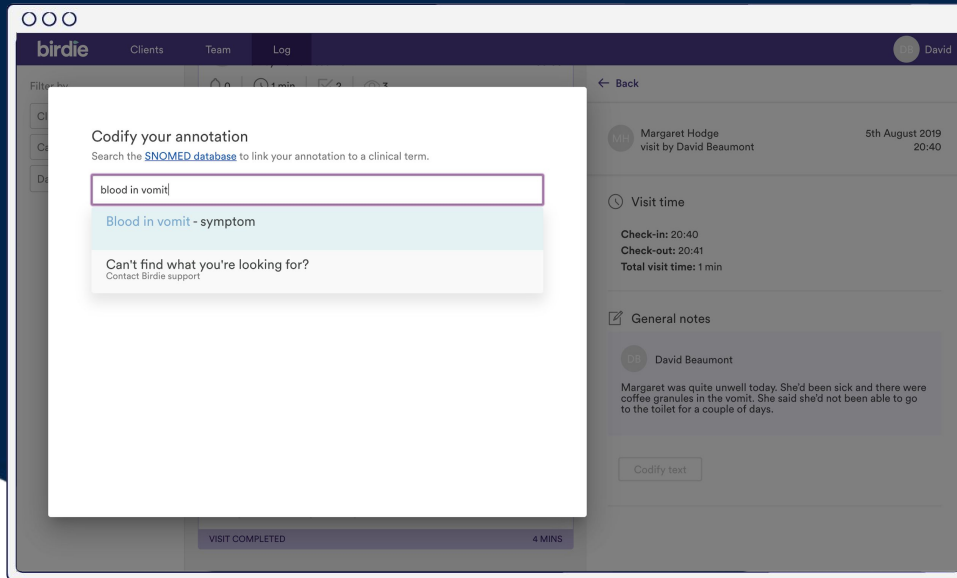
birdie Clients Team Log

DB David

Filter by

0 1 min 2 3

Codify your annotation

Search the SNOMED database to link your annotation to a clinical term.

blood in vomit

Blood in vomit - symptom

Can't find what you're looking for?
Contact Birdie support

VISIT COMPLETED 4 MINS

← Back

MH Margaret Hodge
visit by David Beaumont

5th August 2019
20:40

Visit time

Check-in: 20:40
Check-out: 20:41
Total visit time: 1 min

General notes

DB David Beaumont

Margaret was quite unwell today. She'd been sick and there were coffee granules in the vomit. She said she'd not been able to go to the toilet for a couple of days.

Codify text